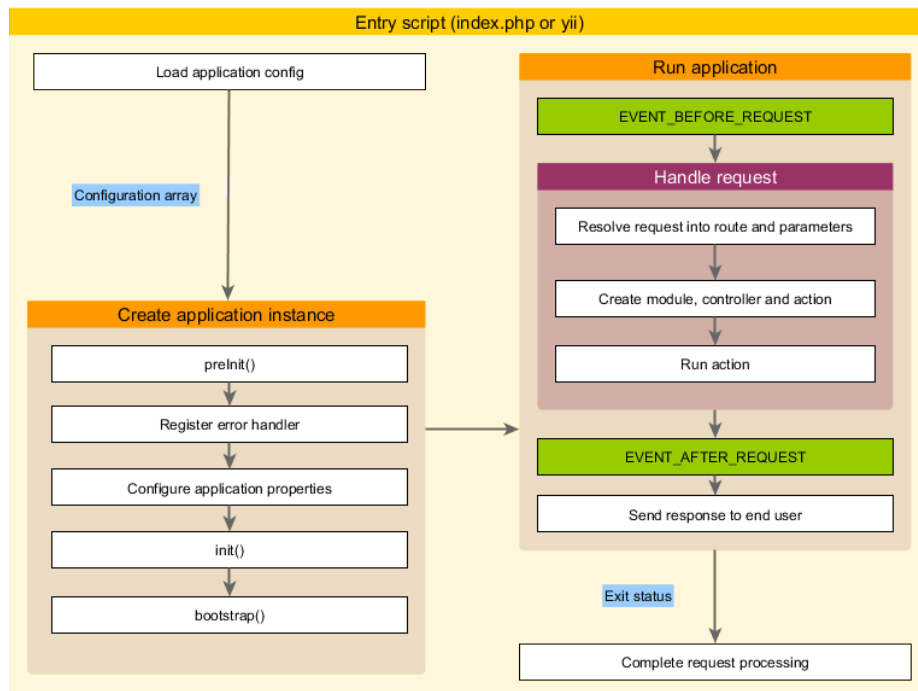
Entry script (index.php or yii)

Load application config

Configuration array

Create application instance

preInit()

Register error handler

Configure application properties

init()

bootstrap()

Run application

EVENT_BEFORE_REQUEST

Handle request

Resolve request into route and parameters

Create module, controller and action

Run action

EVENT_AFTER_REQUEST

Send response to end user

Exit status

Complete request processing